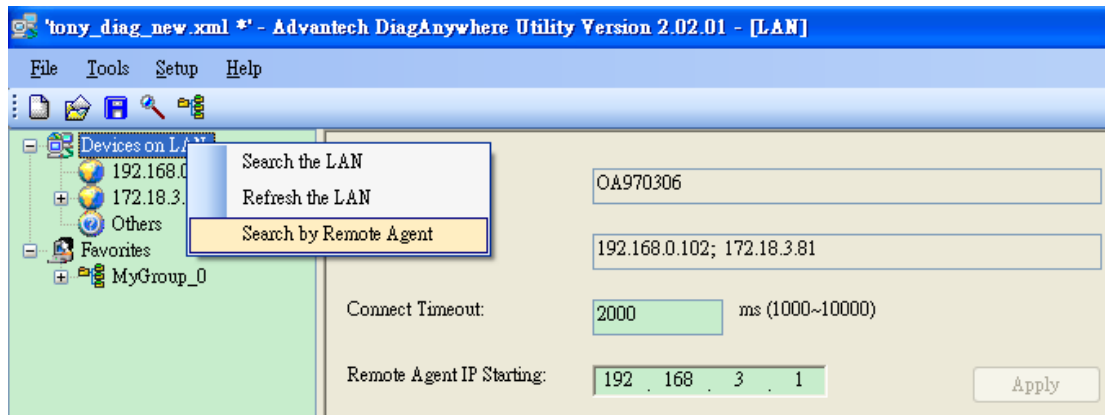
'tony_diag_new.xml *' - Advantech DiagAnywhere Utility Version 2.02.01 - [LAN]

File Tools Setup Help

Devices on LA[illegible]
192.168.0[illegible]
172.18.3.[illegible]
Others
Favorites
MyGroup_0

Search the LAN
Refresh the LAN
Search by Remote Agent

OA970306

192.168.0.102; 172.18.3.81

Connect Timeout: 2000 ms (1000~10000)

Remote Agent IP Starting: 192 . 168 . 3 . 1

Apply